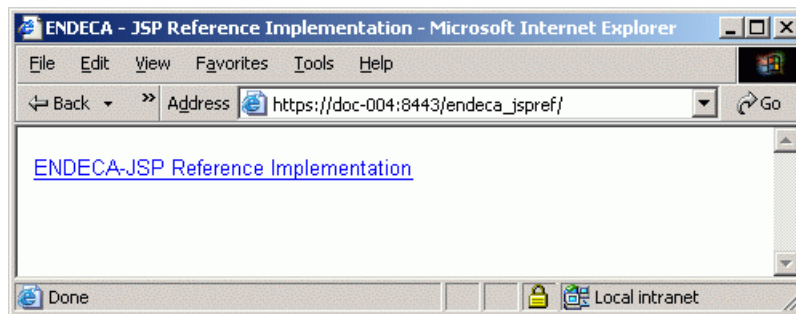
ENDECA - JSP Reference Implementation - Microsoft Internet Explorer

File Edit View Favorites Tools Help

Back » Address https://doc-004:8443/endeca_jspref/ Go

ENDECA-JSP Reference Implementation

Done Local intranet